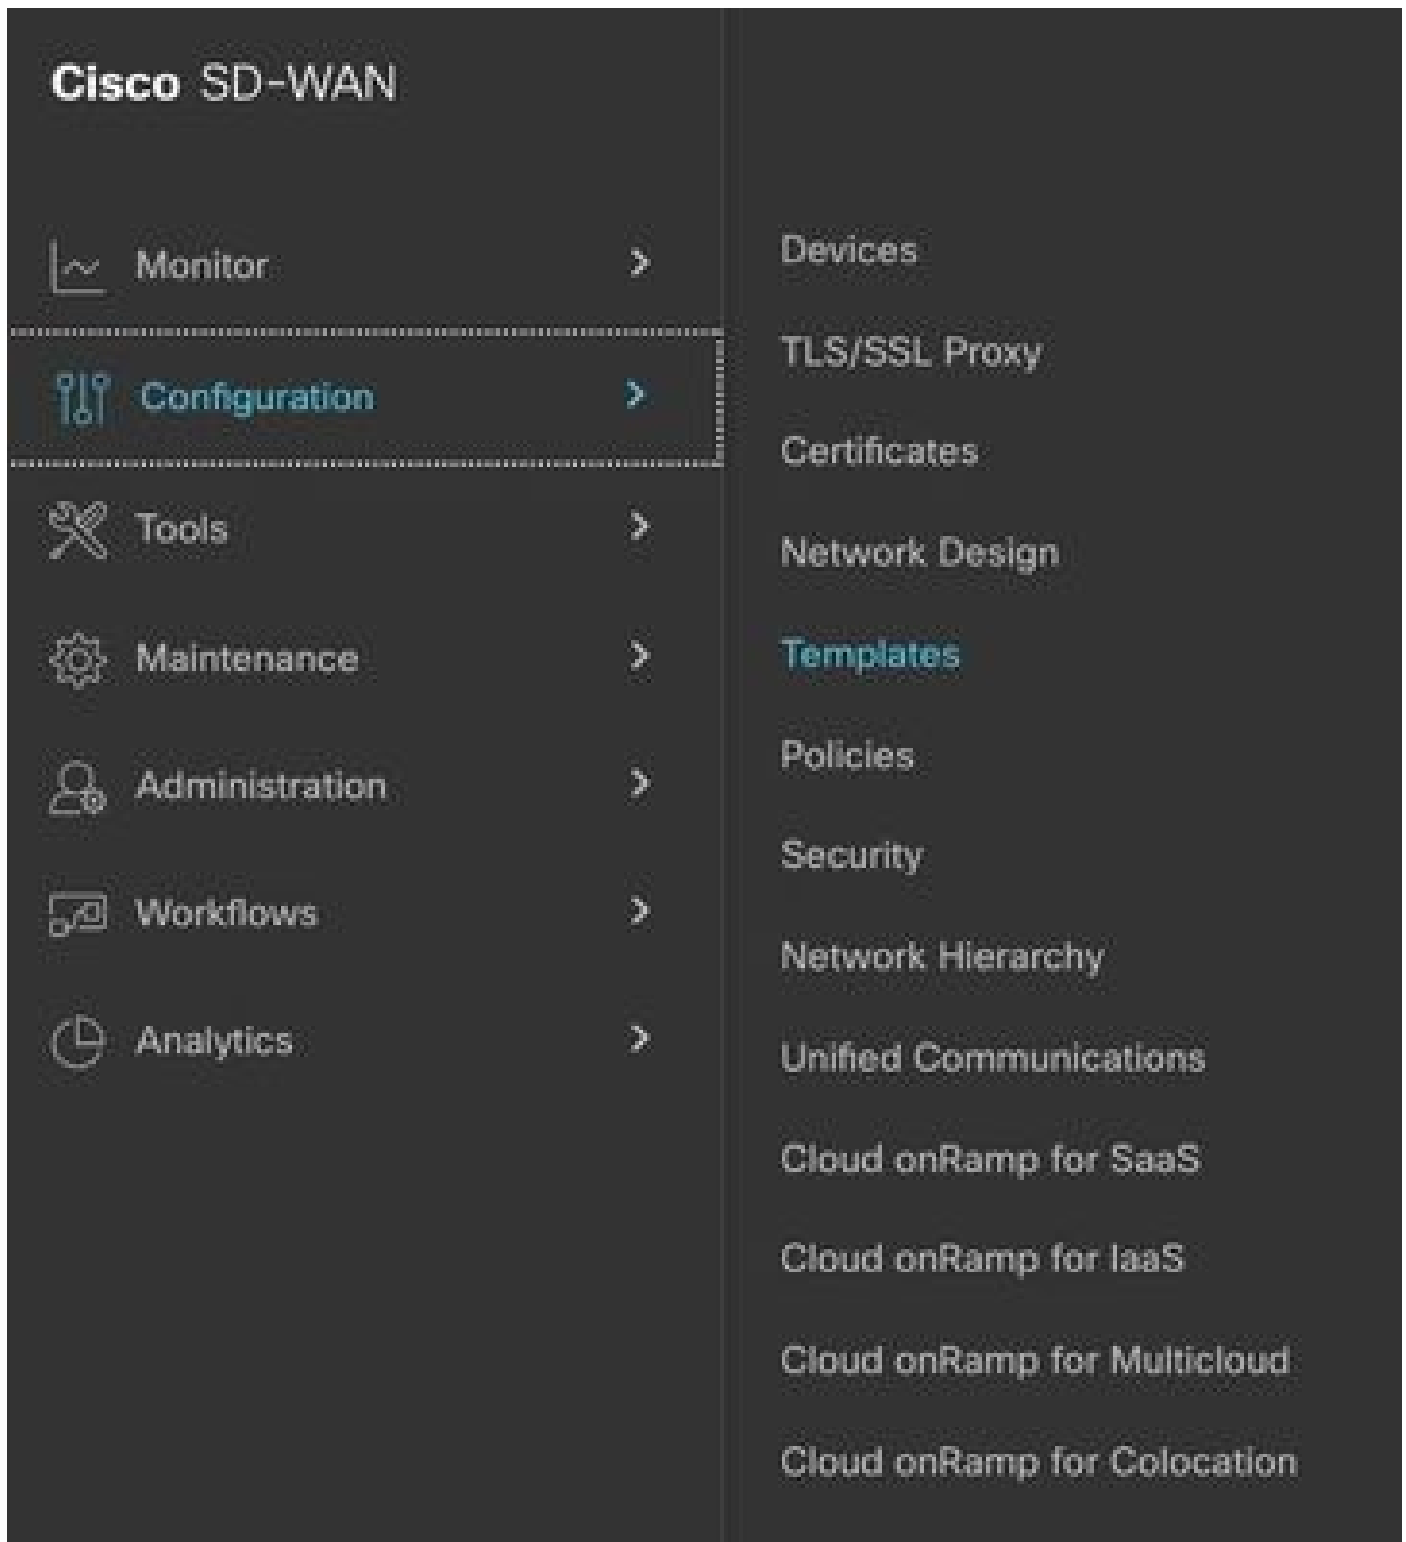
Cisco SD-WAN

Monitor

Configuration

Tools

Maintenance

Administration

Workflows

Analytics

Devices

TLS/SSL Proxy

Certificates

Network Design

Templates

Policies

Security

Network Hierarchy

Unified Communications

Cloud onRamp for SaaS

Cloud onRamp for IaaS

Cloud onRamp for Multicloud

Cloud onRamp for Colocation